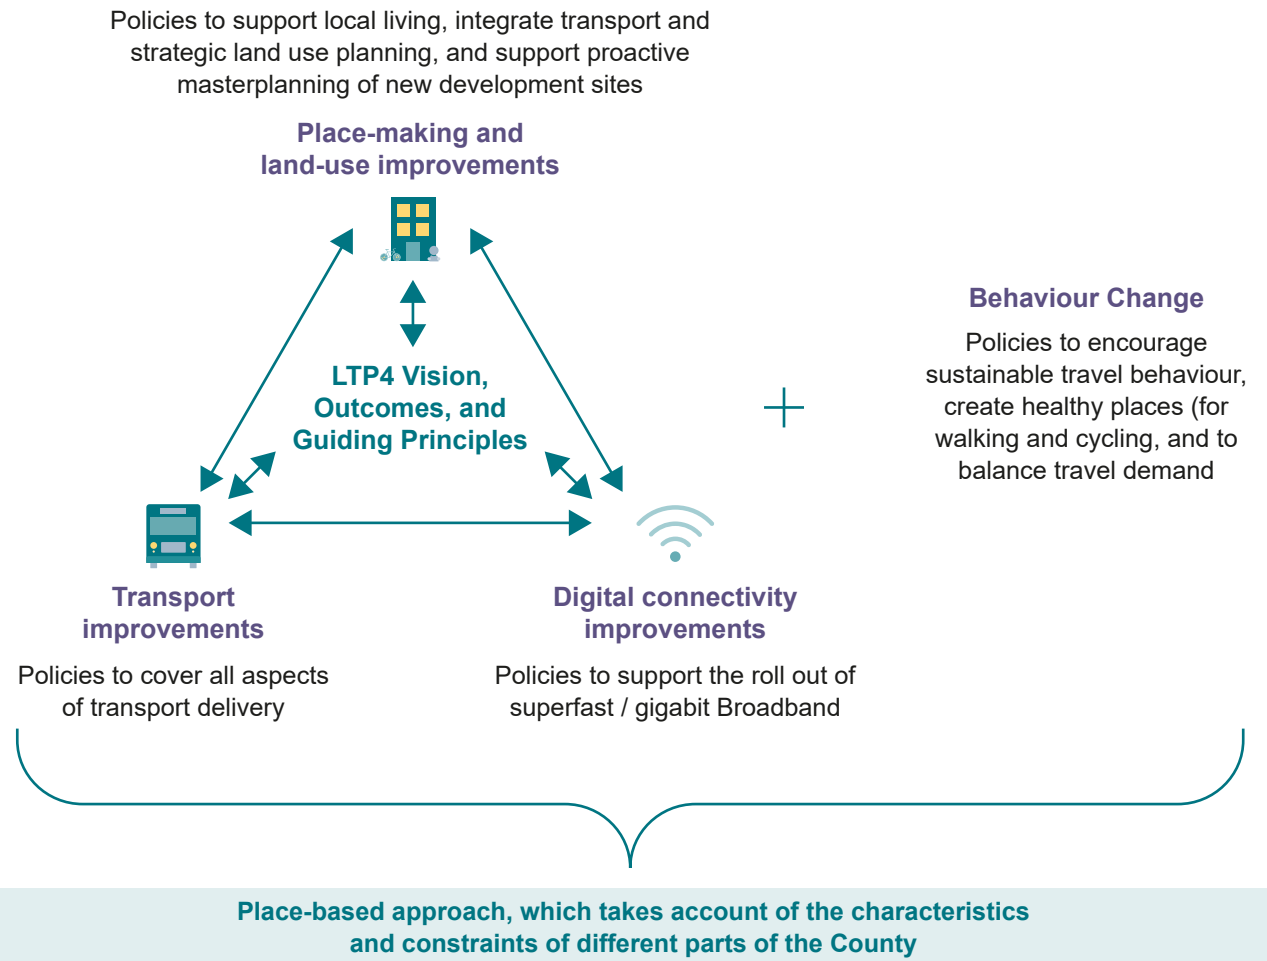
Policies to support local living, integrate transport and strategic land use planning, and support proactive masterplanning of new development sites

Place-making and land-use improvements

LTP4 Vision, Outcomes, and Guiding Principles

Behaviour Change

Policies to encourage sustainable travel behaviour, create healthy places (for walking and cycling, and to balance travel demand

Transport improvements

Policies to cover all aspects of transport delivery

Digital connectivity improvements

Policies to support the roll out of superfast / gigabit Broadband

Place-based approach, which takes account of the characteristics and constraints of different parts of the County